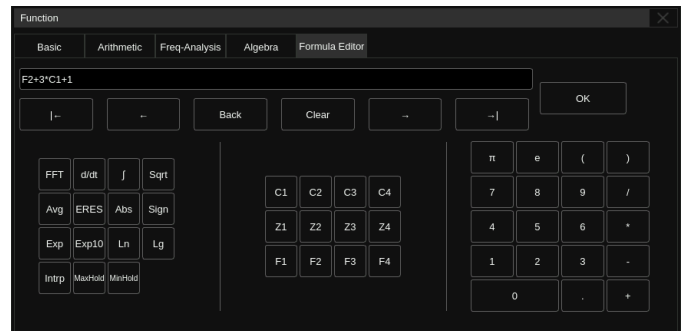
Function

Basic | Arithmetic | Freq-Analysis | Algebra | Formula Editor

F2+3*C1+1

|← | ← | Back | Clear | → | →|

OK

FFT | d/dt | ∫ | Sqrt
Avg | ERES | Abs | Sign
Exp | Exp10 | Ln | Lg
Intrp | MaxHold | MinHold

C1 | C2 | C3 | C4
Z1 | Z2 | Z3 | Z4
F1 | F2 | F3 | F4

π | e | ( | )
7 | 8 | 9 | /
4 | 5 | 6 | *
1 | 2 | 3 | -
0 | . | +